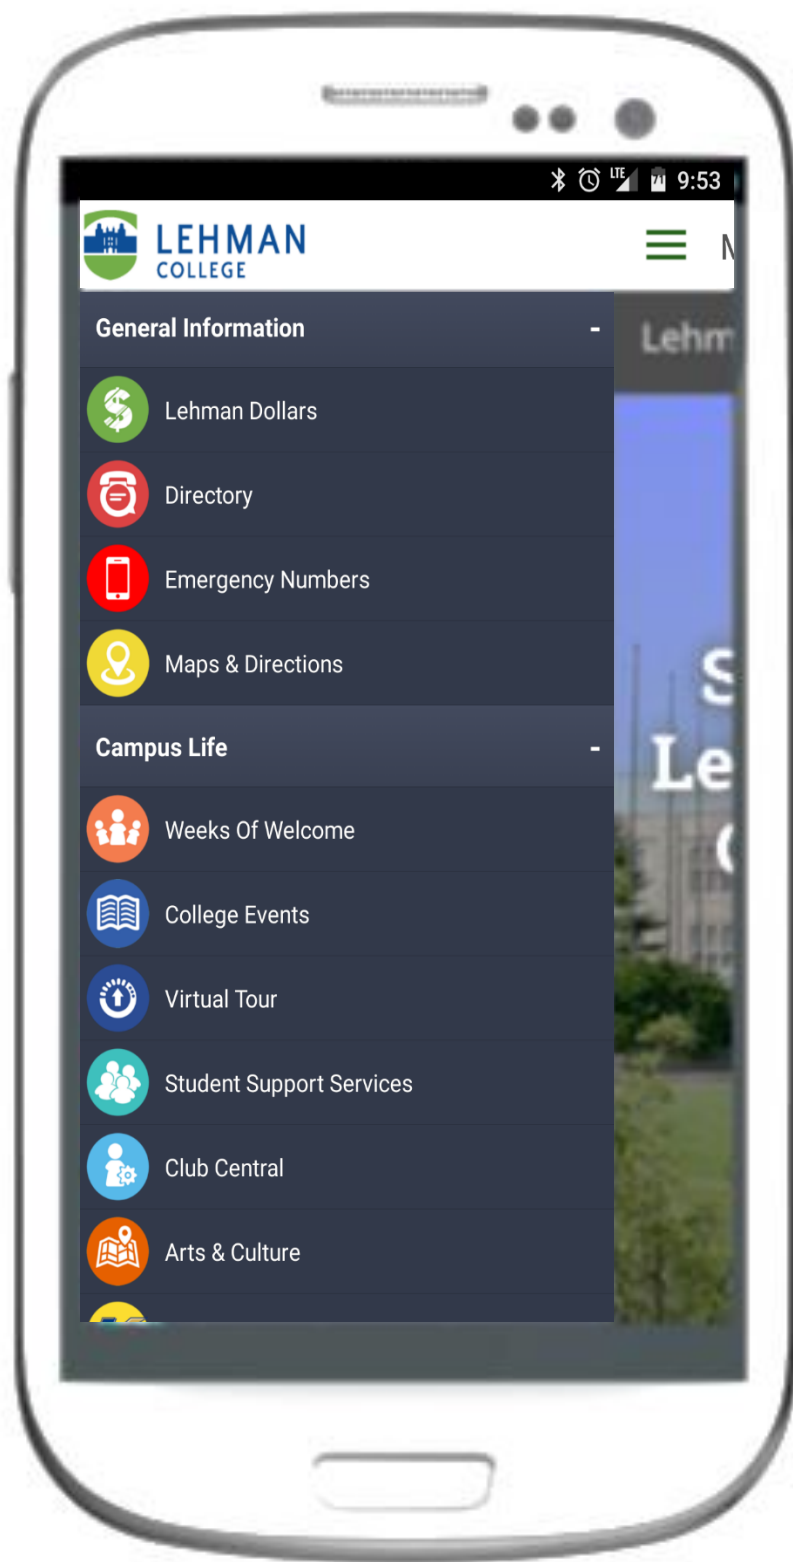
9:53

LEHMAN COLLEGE

M

General Information -

Lehm

Lehman Dollars

Directory

Emergency Numbers

Maps & Directions

Campus Life -

Weeks Of Welcome

College Events

Virtual Tour

Student Support Services

Club Central

Arts & Culture

S
Le
C